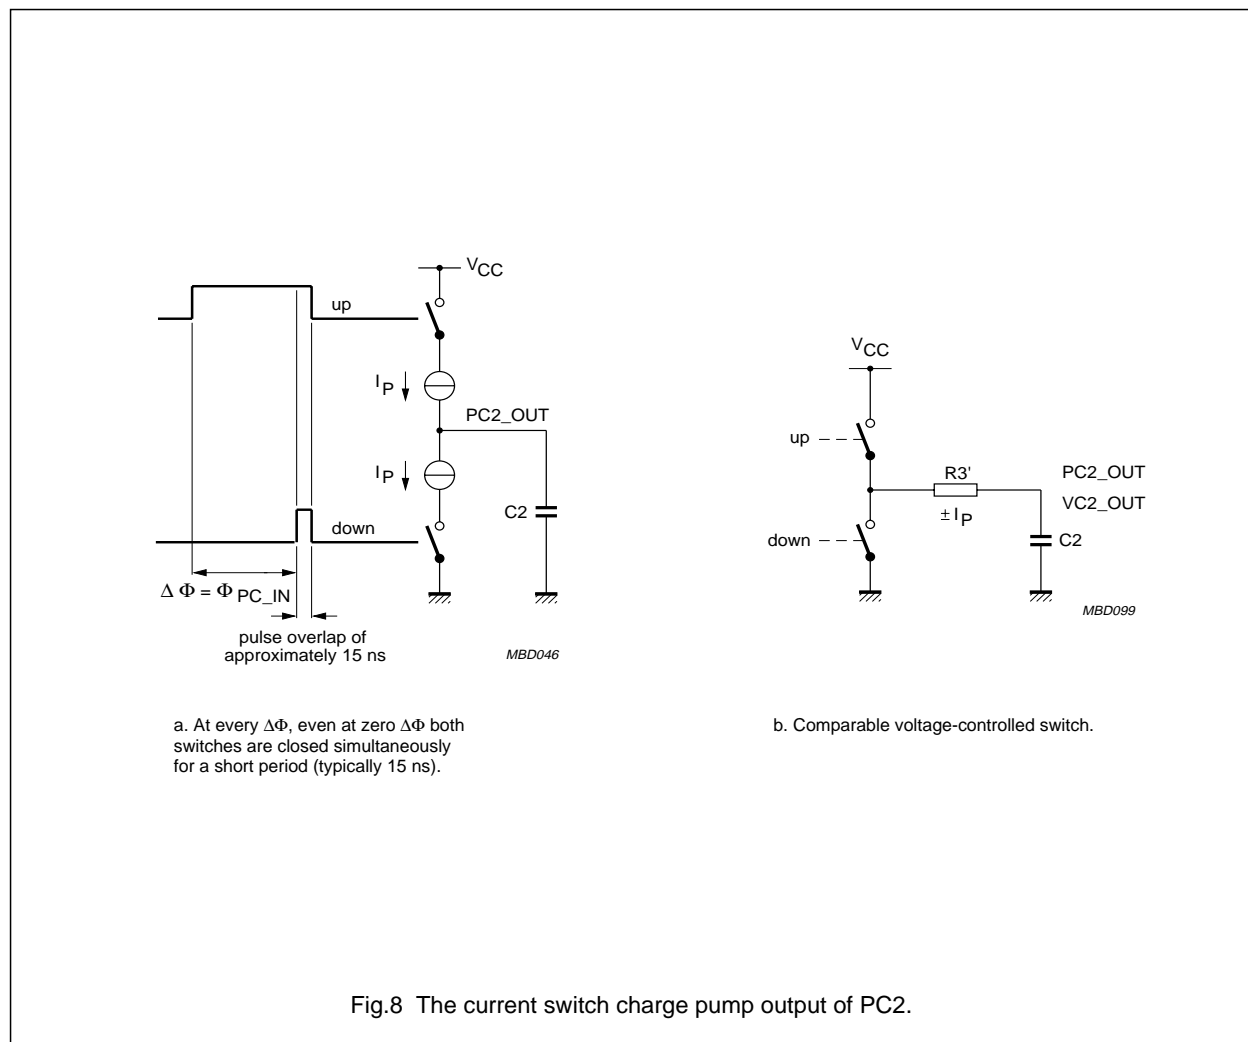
$V_{CC}$

up

$I_P$

PC2_OUT

$I_P$

C2

down

$\Delta\Phi = \Phi_{PC\_IN}$

pulse overlap of approximately 15 ns

MBD046

$V_{CC}$

up

R3'

PC2_OUT

VC2_OUT

$\pm I_P$

down

C2

MBD099

a. At every $\Delta\Phi$, even at zero $\Delta\Phi$ both switches are closed simultaneously for a short period (typically 15 ns).

b. Comparable voltage-controlled switch.

Fig.8 The current switch charge pump output of PC2.